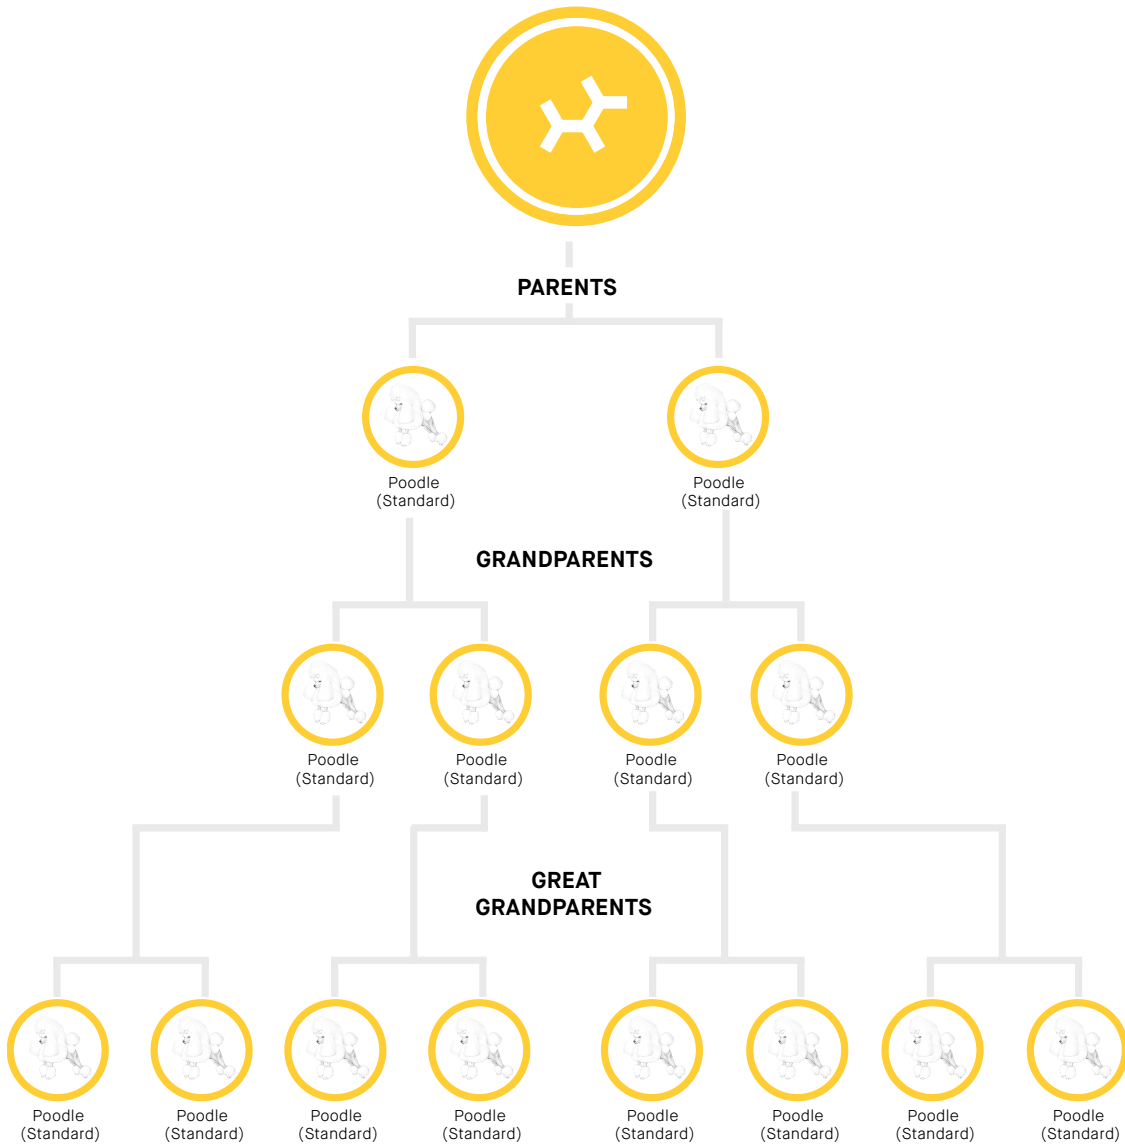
PARENTS

Poodle (Standard)

Poodle (Standard)

GRANDPARENTS

Poodle (Standard)

Poodle (Standard)

Poodle (Standard)

Poodle (Standard)

GREAT GRANDPARENTS

Poodle (Standard)

Poodle (Standard)

Poodle (Standard)

Poodle (Standard)

Poodle (Standard)

Poodle (Standard)

Poodle (Standard)

Poodle (Standard)